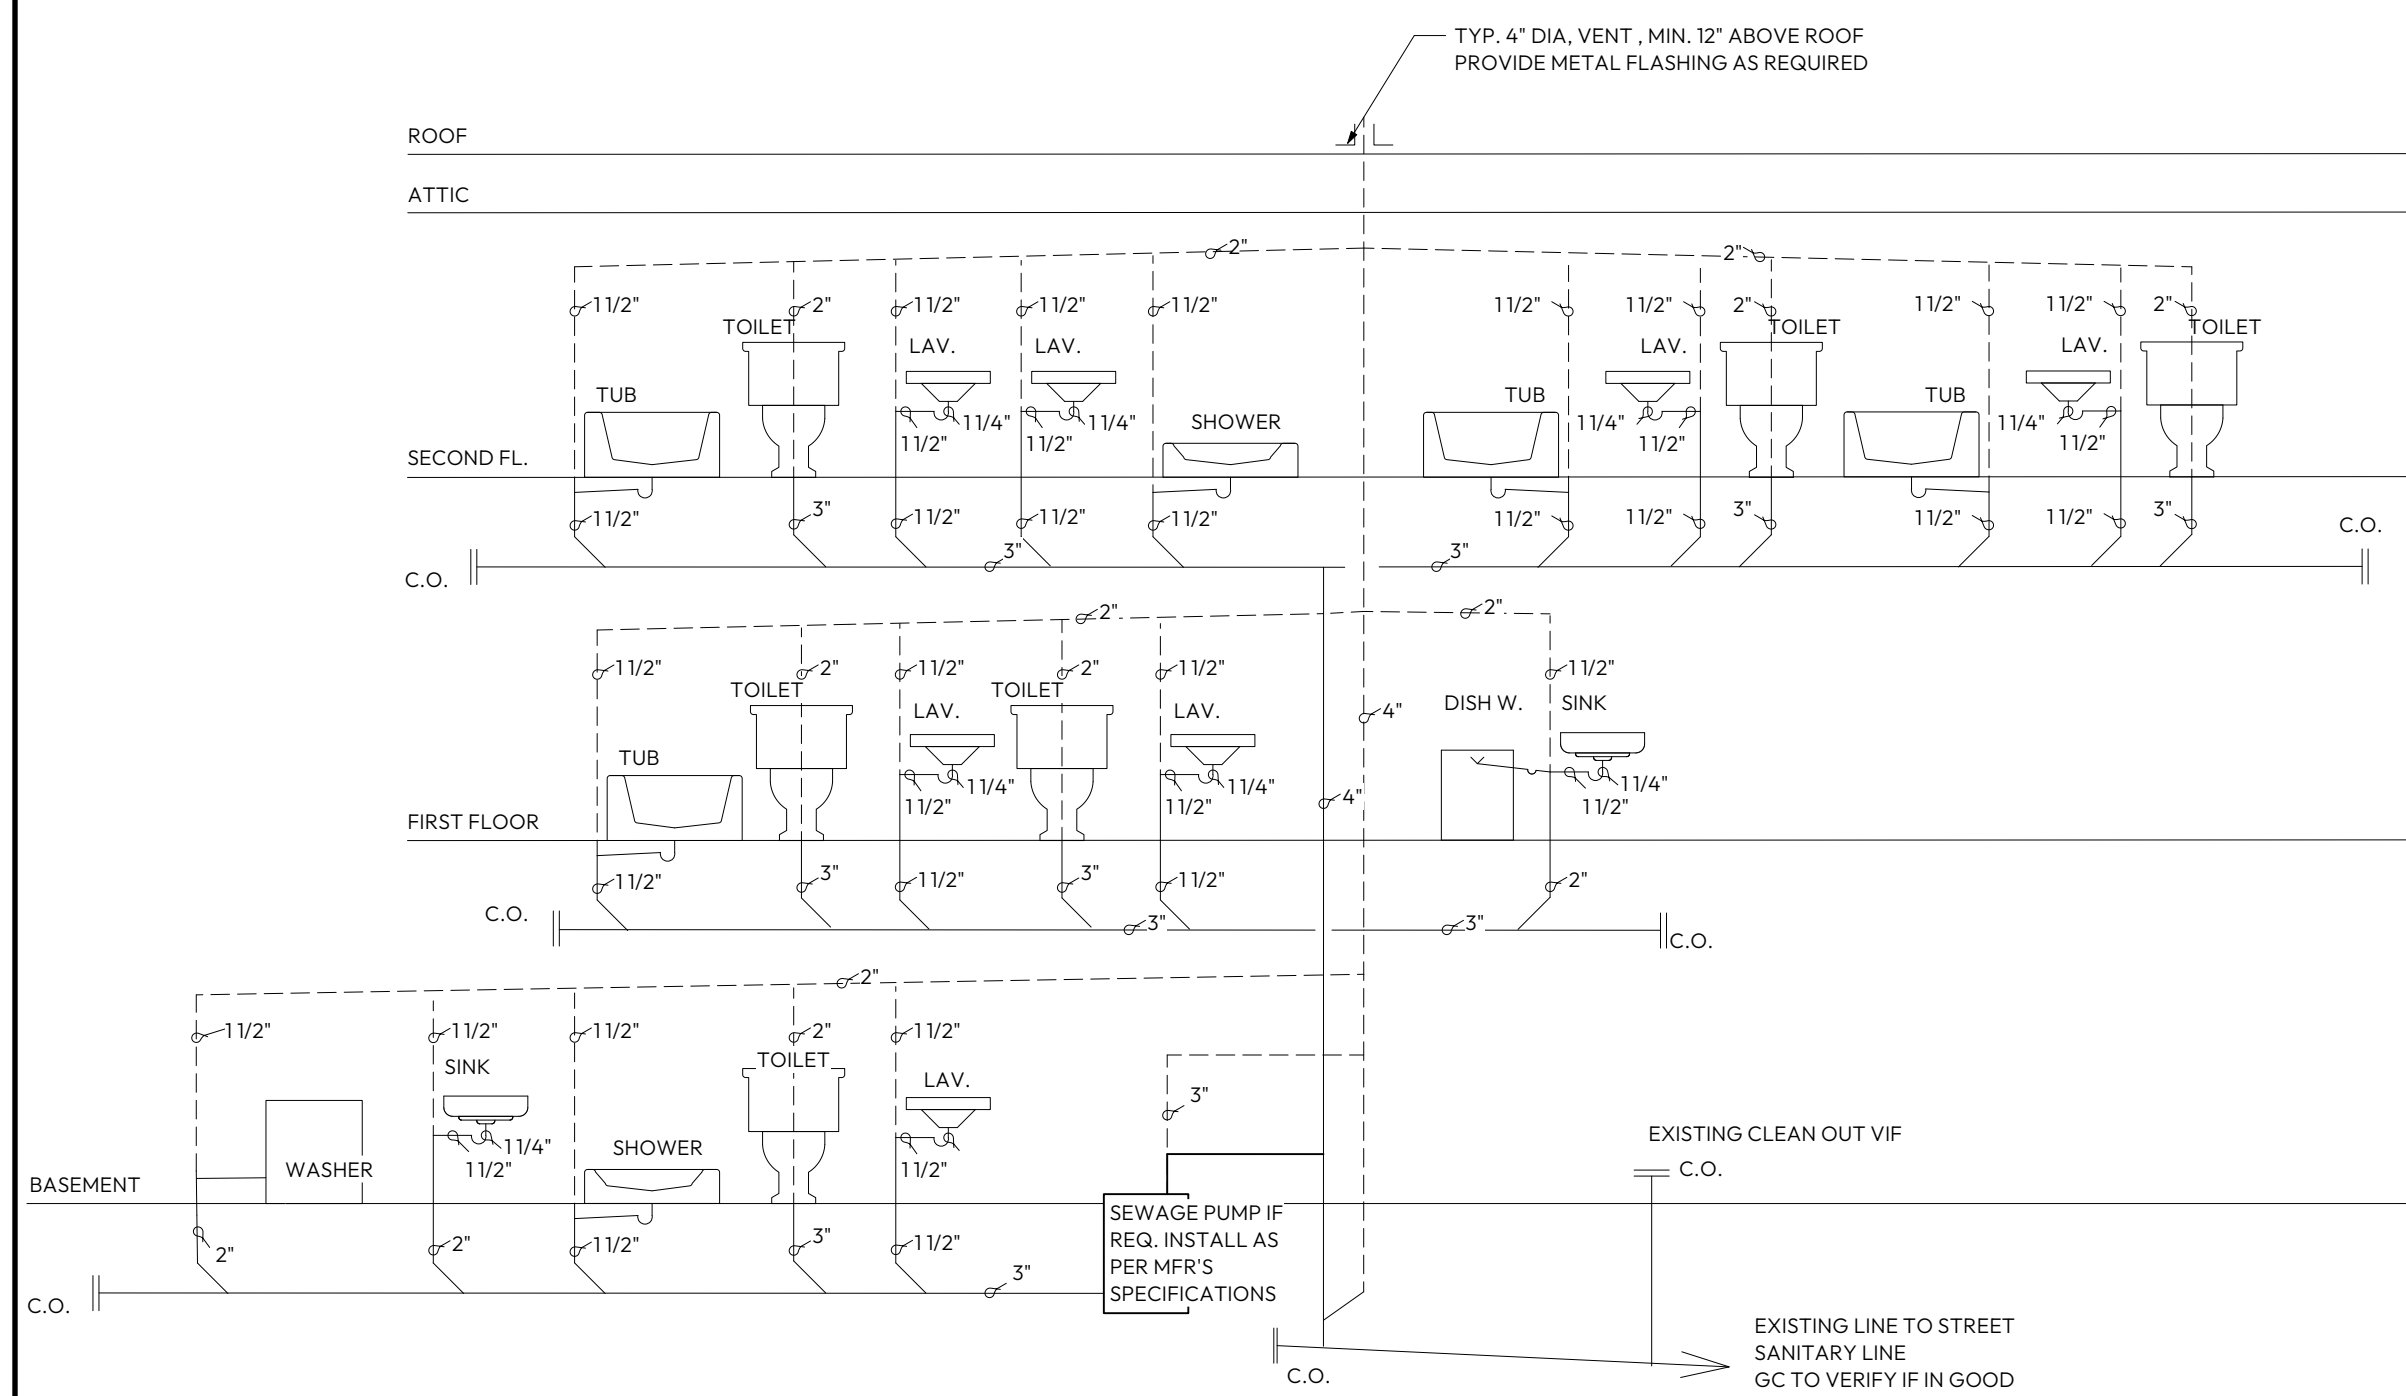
TYP. 4" DIA, VENT , MIN. 12" ABOVE ROOF
PROVIDE METAL FLASHING AS REQUIRED

ROOF

ATTIC

2" 2"

11/2" 2" 11/2" 11/2" 11/2" 11/2" 11/2" 2" 11/2" 11/2" 2"

TOILET LAV. LAV. LAV. TOILET LAV. TOILET

TUB SHOWER TUB TUB

11/4" 11/2" 11/4" 11/2" 11/4" 11/2" 11/4" 11/2"

SECOND FL.

11/2" 3" 11/2" 11/2" 11/2" 11/2" 11/2" 3" 11/2" 11/2" 3"

C.O. 3" 3" C.O.

2" 2"

11/2" 2" 11/2" 2" 11/2" 11/2"

TOILET TOILET LAV. LAV. DISH W. SINK

4"

TUB

11/4" 11/2" 11/4" 11/2" 4" 11/4" 11/2"

FIRST FLOOR

11/2" 3" 11/2" 3" 11/2" 2"

C.O. 3" 3" C.O.

2"

11/2" 11/2" 11/2" 2" 11/2"

SINK TOILET LAV.

3"

11/4" 11/2" SHOWER 11/2"

WASHER

EXISTING CLEAN OUT VIF

C.O.

BASEMENT

SEWAGE PUMP IF REQ. INSTALL AS PER MFR'S SPECIFICATIONS

2" 2" 11/2" 3" 11/2" 3"

C.O.

C.O.

EXISTING LINE TO STREET
SANITARY LINE
GC TO VERIFY IF IN GOOD